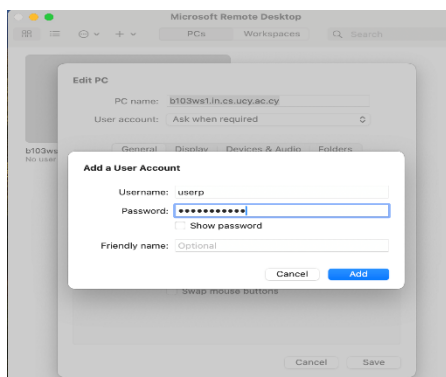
Microsoft Remote Desktop

PCs Workspaces Search

Edit PC

PC name: b103ws1.in.cs.ucy.ac.cy

User account: Ask when required

General Display Devices & Audio Folders

b103ws
No user

Add a User Account

Username: userp

Password: •••••••••••

Show password

Friendly name: Optional

Cancel Add

Swap mouse buttons

Cancel Save